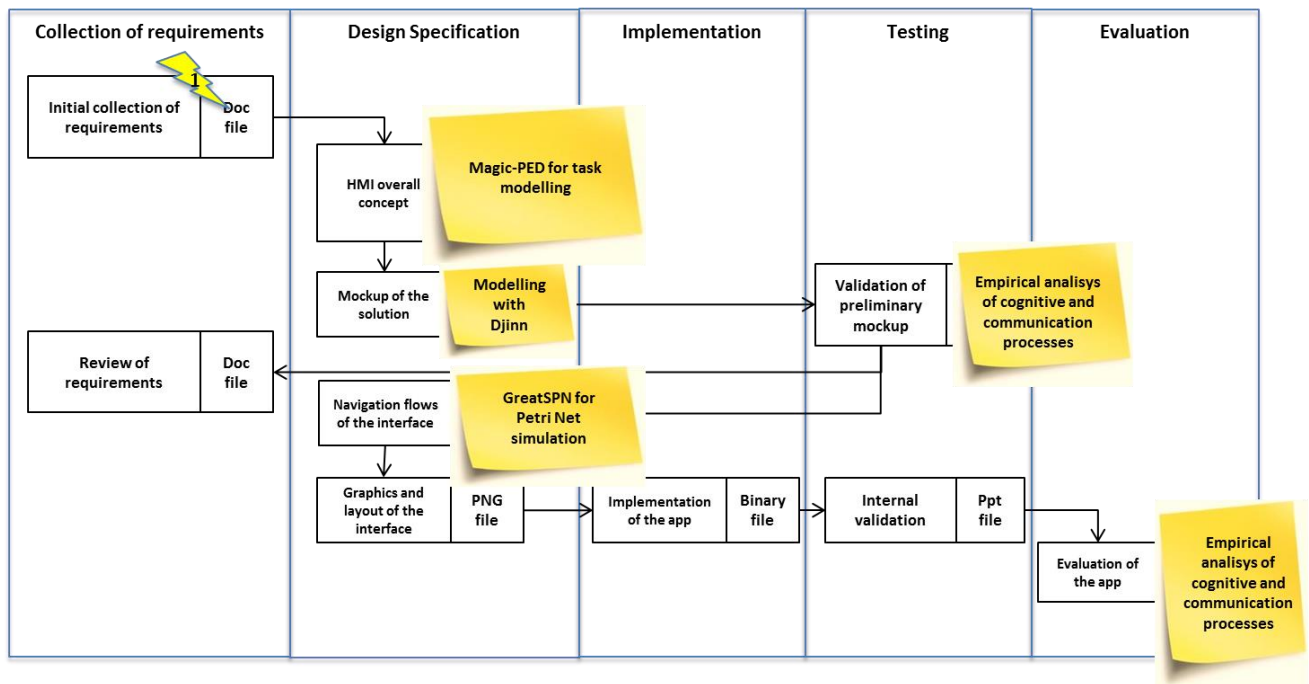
Collection of requirements

Design Specification

Implementation

Testing

Evaluation

1

Initial collection of requirements

Doc file

HMI overall concept

Magic-PED for task modelling

Mockup of the solution

Modelling with Djinn

Validation of preliminary mockup

Empirical analisys of cognitive and communication processes

Review of requirements

Doc file

Navigation flows of the interface

GreatSPN for Petri Net simulation

Graphics and layout of the interface

PNG file

Implementation of the app

Binary file

Internal validation

Ppt file

Evaluation of the app

Empirical analisys of cognitive and communication processes